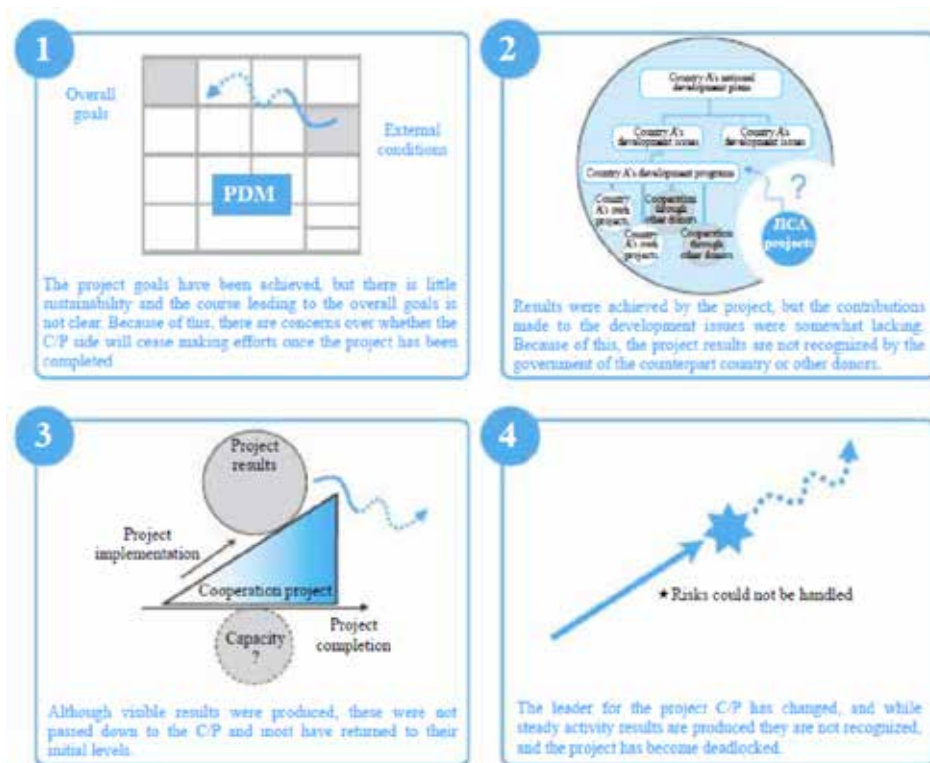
1

Overall goals

External conditions

PDM

The project goals have been achieved, but there is little sustainability and the course leading to the overall goals is not clear. Because of this, there are concerns over whether the C/P side will cease making efforts once the project has been completed.

2

Country A's national development plans

Country A's development issues

Country A's development issues

Country A's development programs

Country A's own projects

Cooperation through other donors

Country A's own projects

Cooperation through other donors

?

JICA projects

Results were achieved by the project, but the contributions made to the development issues were somewhat lacking. Because of this, the project results are not recognized by the government of the counterpart country or other donors.

3

Project results

Project implementation

Cooperation project

Capacity ?

Project completion

Although visible results were produced, these were not passed down to the C/P and most have returned to their initial levels.

4

★ Risks could not be handled

The leader for the project C/P has changed, and while steady activity results are produced they are not recognized, and the project has become deadlocked.